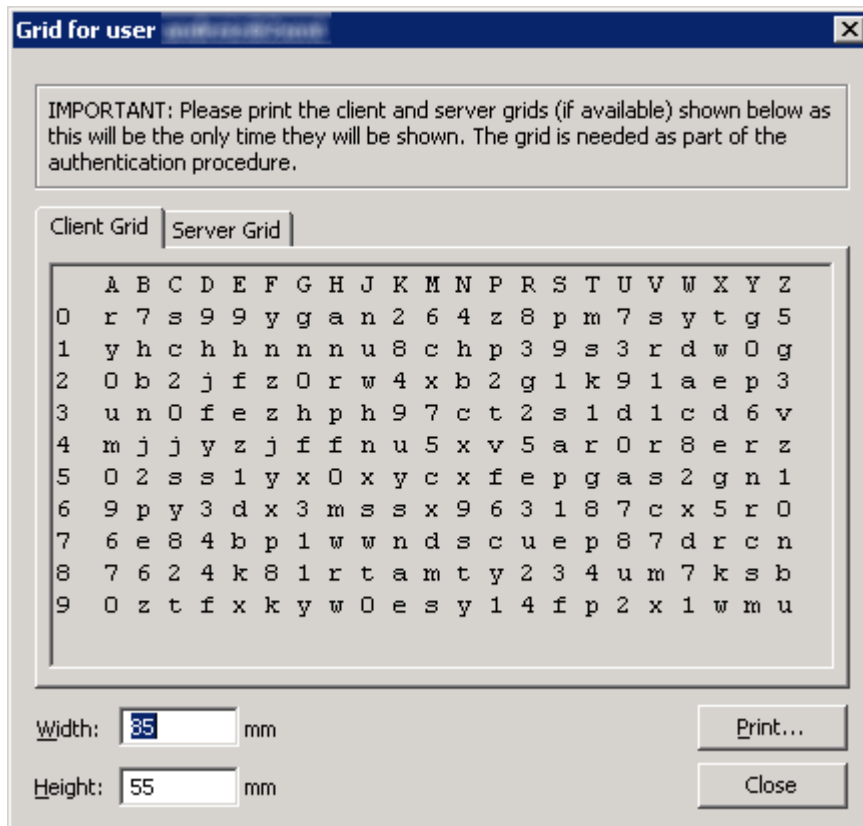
Grid for user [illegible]

IMPORTANT: Please print the client and server grids (if available) shown below as this will be the only time they will be shown. The grid is needed as part of the authentication procedure.

Client Grid | Server Grid

| | A | B | C | D | E | F | G | H | J | K | M | N | P | R | S | T | U | V | W | X | Y | Z |
|---|---|---|---|---|---|---|---|---|---|---|---|---|---|---|---|---|---|---|---|---|---|---|
| 0 | r | 7 | s | 9 | 9 | y | g | a | n | 2 | 6 | 4 | z | 8 | p | m | 7 | s | y | t | g | 5 |
| 1 | y | h | c | h | h | n | n | n | u | 8 | c | h | p | 3 | 9 | s | 3 | r | d | w | 0 | g |
| 2 | 0 | b | 2 | j | f | z | 0 | r | w | 4 | x | b | 2 | g | 1 | k | 9 | 1 | a | e | p | 3 |
| 3 | u | n | 0 | f | e | z | h | p | h | 9 | 7 | c | t | 2 | s | 1 | d | 1 | c | d | 6 | v |
| 4 | m | j | j | y | z | j | f | f | n | u | 5 | x | v | 5 | a | r | 0 | r | 8 | e | r | z |
| 5 | 0 | 2 | s | s | 1 | y | x | 0 | x | y | c | x | f | e | p | g | a | s | 2 | g | n | 1 |
| 6 | 9 | p | y | 3 | d | x | 3 | m | s | s | x | 9 | 6 | 3 | 1 | 8 | 7 | c | x | 5 | r | 0 |
| 7 | 6 | e | 8 | 4 | b | p | 1 | w | w | n | d | s | c | u | e | p | 8 | 7 | d | r | c | n |
| 8 | 7 | 6 | 2 | 4 | k | 8 | 1 | r | t | a | m | t | y | 2 | 3 | 4 | u | m | 7 | k | s | b |
| 9 | 0 | z | t | f | x | k | y | w | 0 | e | s | y | 1 | 4 | f | p | 2 | x | 1 | w | m | u |

Width: 85 mm
Height: 55 mm

Print...
Close